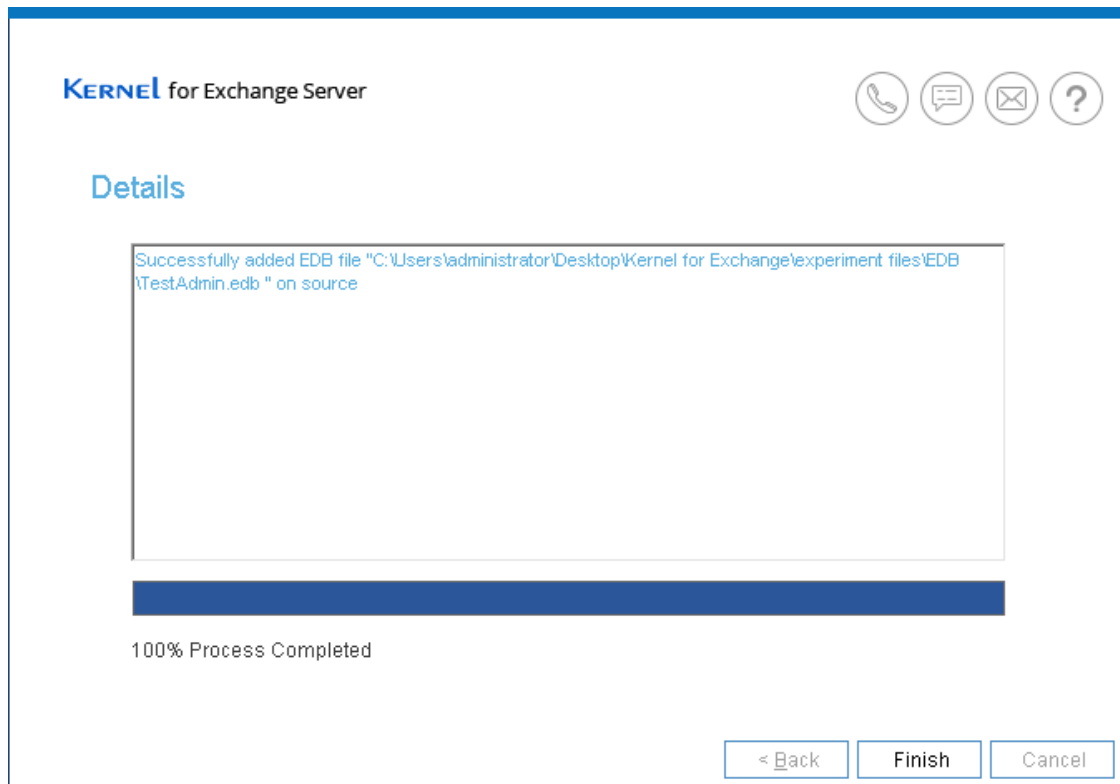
KERNEL for Exchange Server

Details

Successfully added EDB file "C:\Users\administrator\Desktop\Kernel for Exchange\experiment files\EDB \TestAdmin.edb " on source

100% Process Completed

< Back Finish Cancel